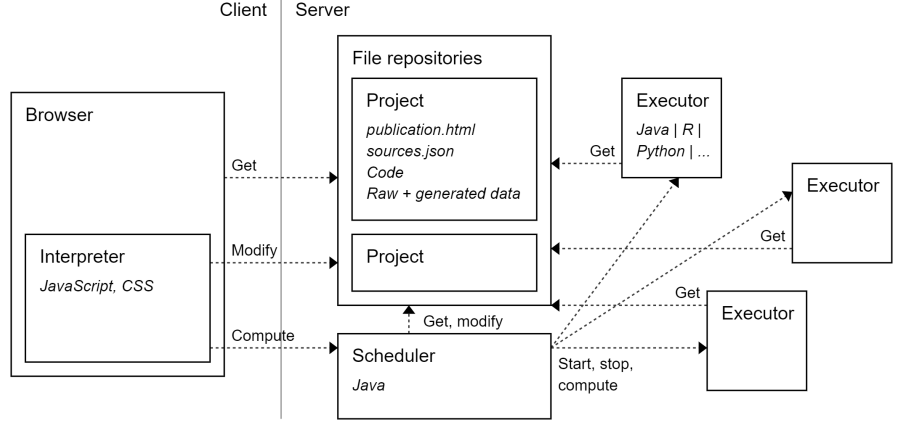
Client
Server

File repositories

Project
publication.html
sources.json
Code
Raw + generated data

Project

Browser

Interpreter
JavaScript, CSS

Get
Modify
Compute

Executor
Java | R | Python | ...

Get

Executor

Get

Get

Executor

Get, modify

Scheduler
Java

Start, stop, compute